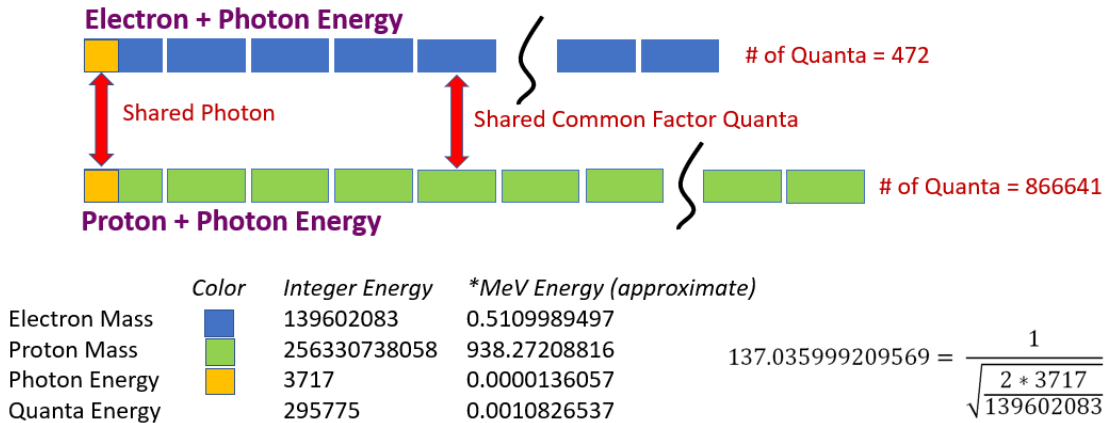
Electron + Photon Energy

# of Quanta = 472

Shared Photon

Shared Common Factor Quanta

# of Quanta = 866641

Proton + Photon Energy

|  | Color | Integer Energy | *MeV Energy (approximate) |
|---|---|---|---|
| Electron Mass |  | 139602083 | 0.5109989497 |
| Proton Mass |  | 256330738058 | 938.27208816 |
| Photon Energy |  | 3717 | 0.0000136057 |
| Quanta Energy |  | 295775 | 0.0010826537 |

$137.035999209569 = \frac{1}{\sqrt{\frac{2*3717}{139602083}}}$